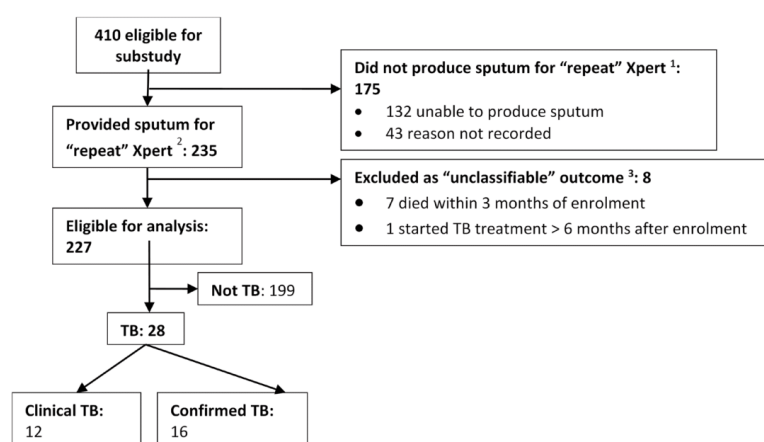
410 eligible for substudy

Did not produce sputum for "repeat" Xpert $^1$: 175

- 132 unable to produce sputum
- 43 reason not recorded

Provided sputum for "repeat" Xpert $^2$: 235

Excluded as "unclassifiable" outcome $^3$: 8

- 7 died within 3 months of enrolment
- 1 started TB treatment > 6 months after enrolment

Eligible for analysis: 227

Not TB: 199

TB: 28

Clinical TB: 12

Confirmed TB: 16